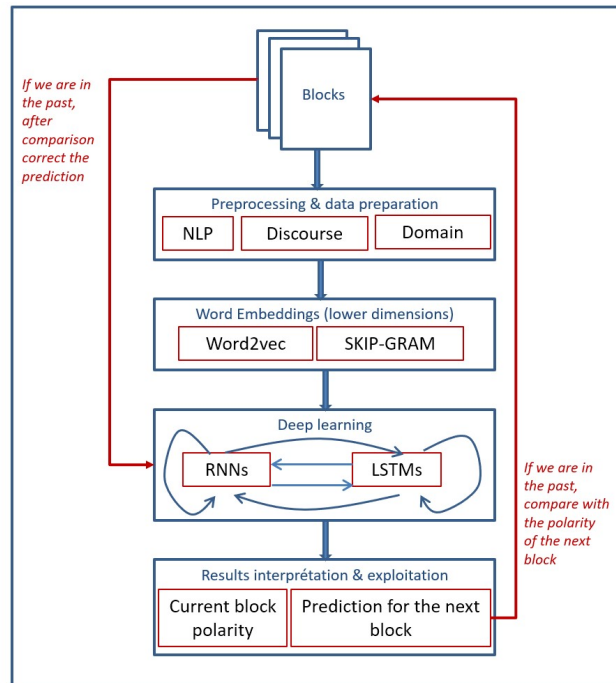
If we are in the past, after comparison correct the prediction

Blocks

Preprocessing & data preparation

NLP

Discourse

Domain

Word Embeddings (lower dimensions)

Word2vec

SKIP-GRAM

Deep learning

RNNs

LSTMs

If we are in the past, compare with the polarity of the next block

Results interprétation & exploitation

Current block polarity

Prediction for the next block